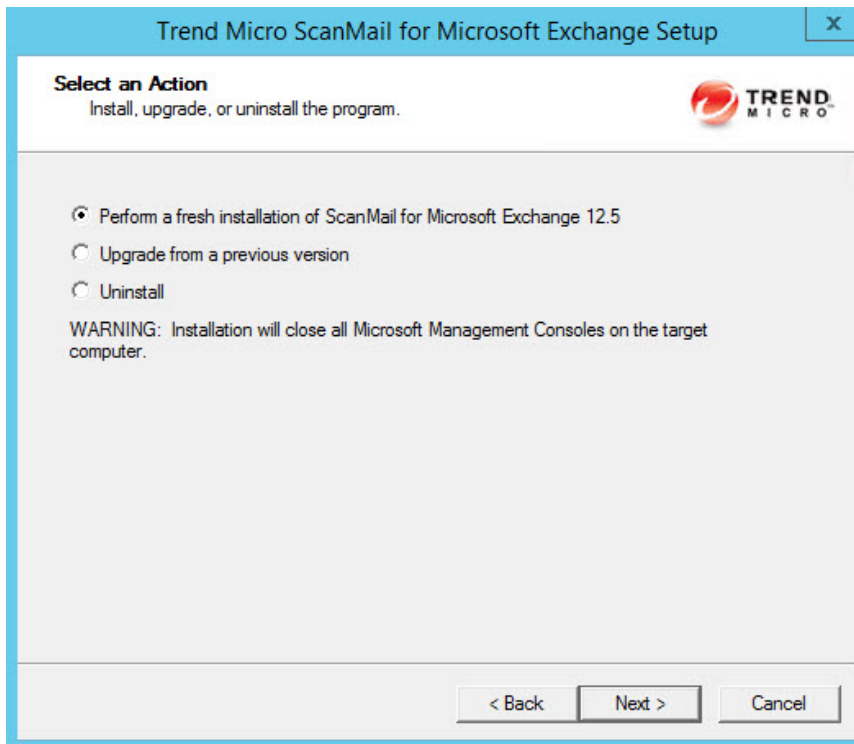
Trend Micro ScanMail for Microsoft Exchange Setup

x

Select an Action
Install, upgrade, or uninstall the program.

TREND MICRO

Perform a fresh installation of ScanMail for Microsoft Exchange 12.5

Upgrade from a previous version

Uninstall

WARNING: Installation will close all Microsoft Management Consoles on the target computer.

< Back

Next >

Cancel